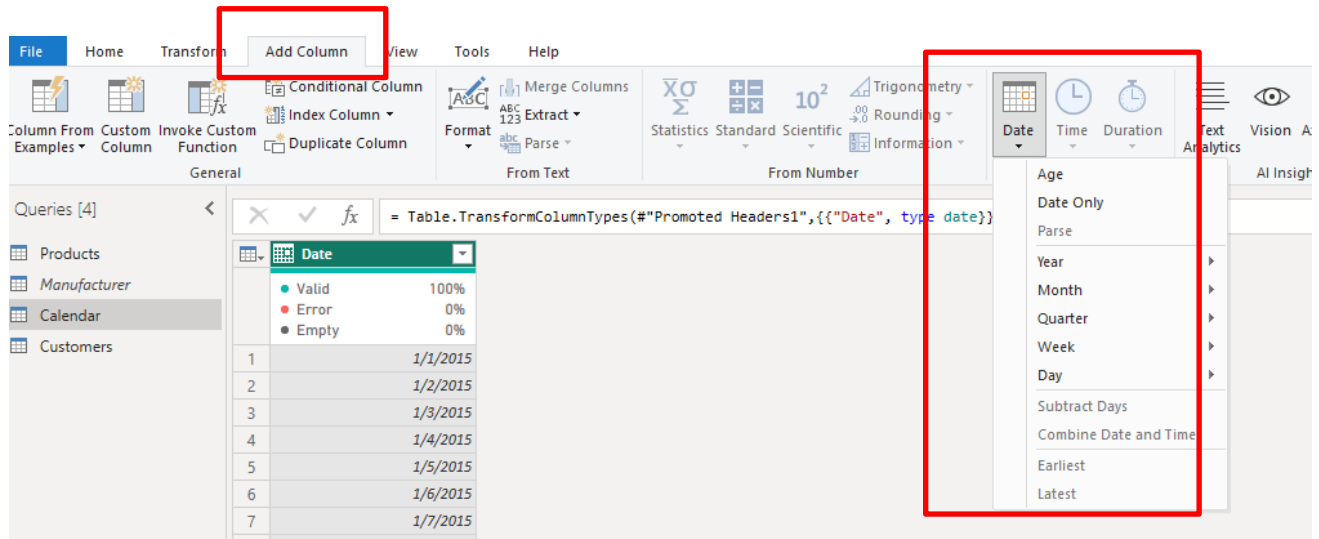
File Home Transform Add Column View Tools Help

Column From Examples Custom Column Invoke Custom Function Conditional Column Index Column Duplicate Column General

Format Merge Columns Extract Parse From Text

Statistics Standard Scientific Trigonometry Rounding Information From Number

Date Time Duration

Text Analytics Vision AI Insigh

Queries [4]

Products
Manufacturer
Calendar
Customers

= Table.TransformColumnTypes(#"Promoted Headers1",{{"Date", type date}}

| | Date |
|---|---|
| | Valid 100% |
| | Error 0% |
| | Empty 0% |
| 1 | 1/1/2015 |
| 2 | 1/2/2015 |
| 3 | 1/3/2015 |
| 4 | 1/4/2015 |
| 5 | 1/5/2015 |
| 6 | 1/6/2015 |
| 7 | 1/7/2015 |

Age
Date Only
Parse
Year
Month
Quarter
Week
Day
Subtract Days
Combine Date and Time
Earliest
Latest